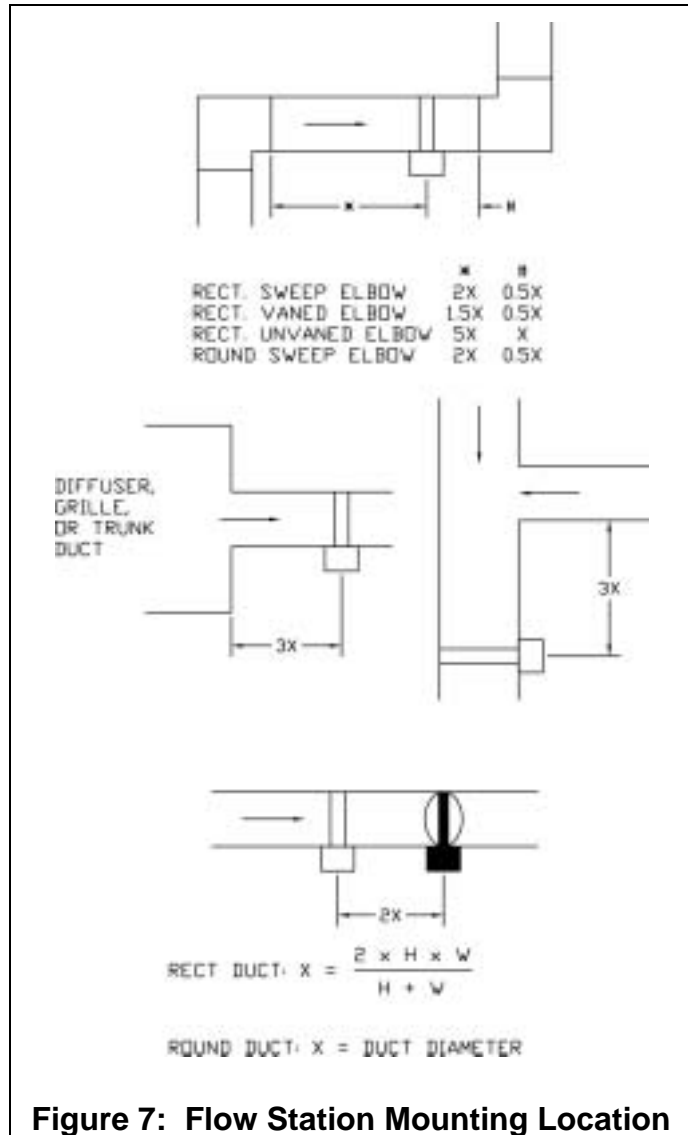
*

#

| | * | # |
|---|---|---|
| RECT. SWEEP ELBOW | 2X | 0.5X |
| RECT. VANED ELBOW | 1.5X | 0.5X |
| RECT. UNVANED ELBOW | 5X | X |
| ROUND SWEEP ELBOW | 2X | 0.5X |

DIFFUSER, GRILLE, OR TRUNK DUCT

3X

3X

2X

RECT DUCT: $X = \frac{2 \times H \times W}{H + W}$

ROUND DUCT: X = DUCT DIAMETER

**Figure 7: Flow Station Mounting Location**